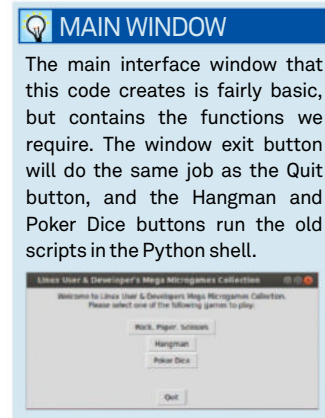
MAIN WINDOW

The main interface window that this code creates is fairly basic, but contains the functions we require. The window exit button will do the same job as the Quit button, and the Hangman and Poker Dice buttons run the old scripts in the Python shell.

Linux User & Developer's Mega Microgames Collection

Welcome to Linux User & Developers Mega Microgames Collection.
Please select one of the following games to play:

Rock, Paper, Scissors

Hangman

Poker Dice

Quit